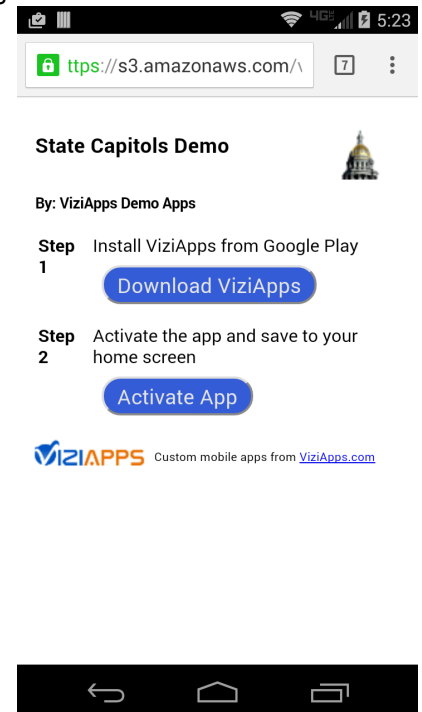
4G 5:23

ttps://s3.amazonaws.com/\

7

State Capitols Demo

By: ViziApps Demo Apps

Step 1 Install ViziApps from Google Play

Download ViziApps

Step 2 Activate the app and save to your home screen

Activate App

VIZIAPPS Custom mobile apps from ViziApps.com